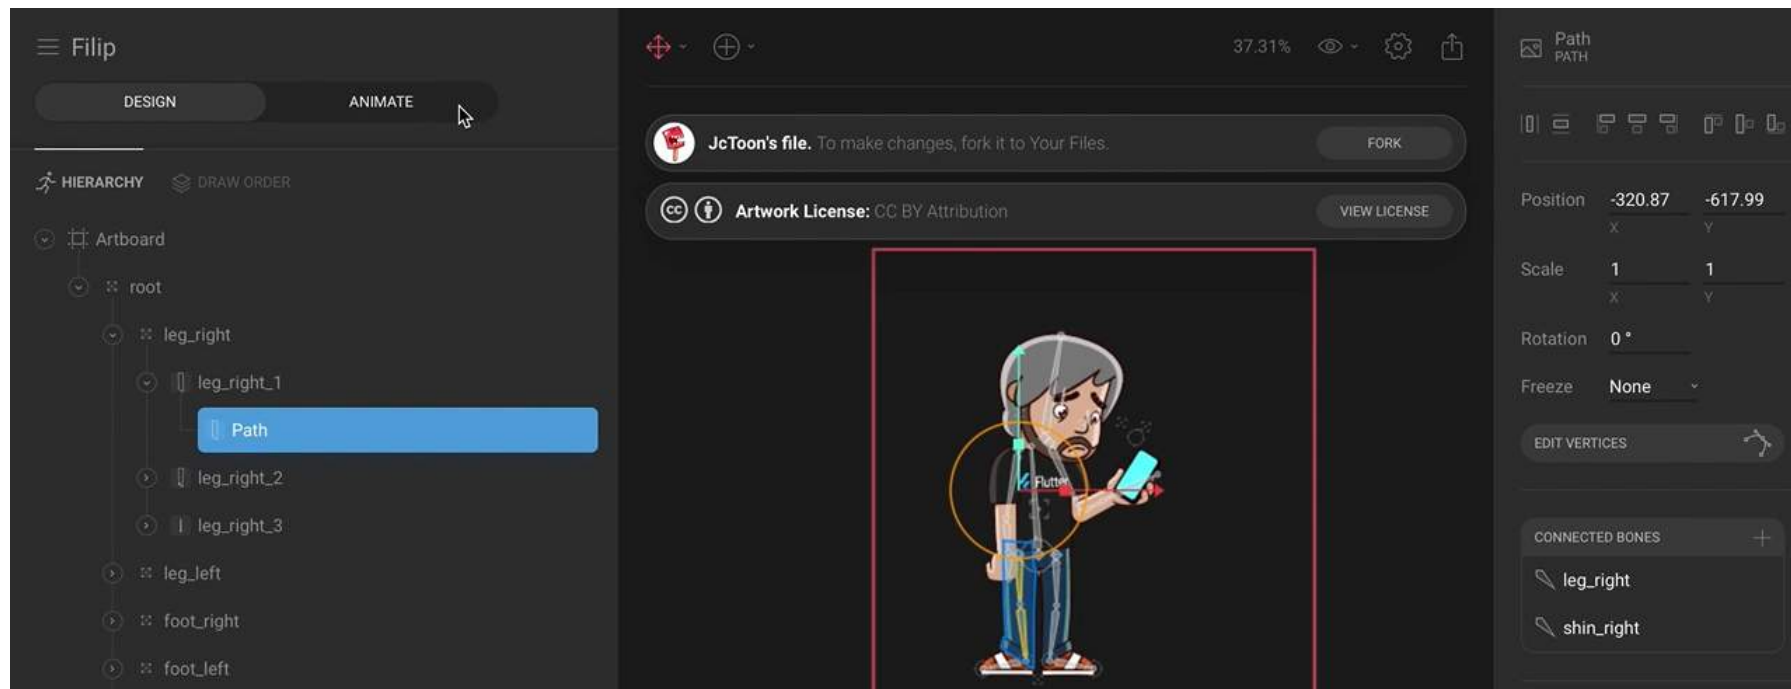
Filip

DESIGN ANIMATE

HIERARCHY DRAW ORDER

Artboard
root
leg_right
leg_right_1
Path
leg_right_2
leg_right_3
leg_left
foot_right
foot_left

37.31%

JcToon's file. To make changes, fork it to Your Files. FORK

Artwork License: CC BY Attribution VIEW LICENSE

Flutter

Path
PATH

Position -320.87 -617.99
X Y
Scale 1 1
X Y
Rotation 0 °
Freeze None

EDIT VERTICES

CONNECTED BONES
leg_right
shin_right